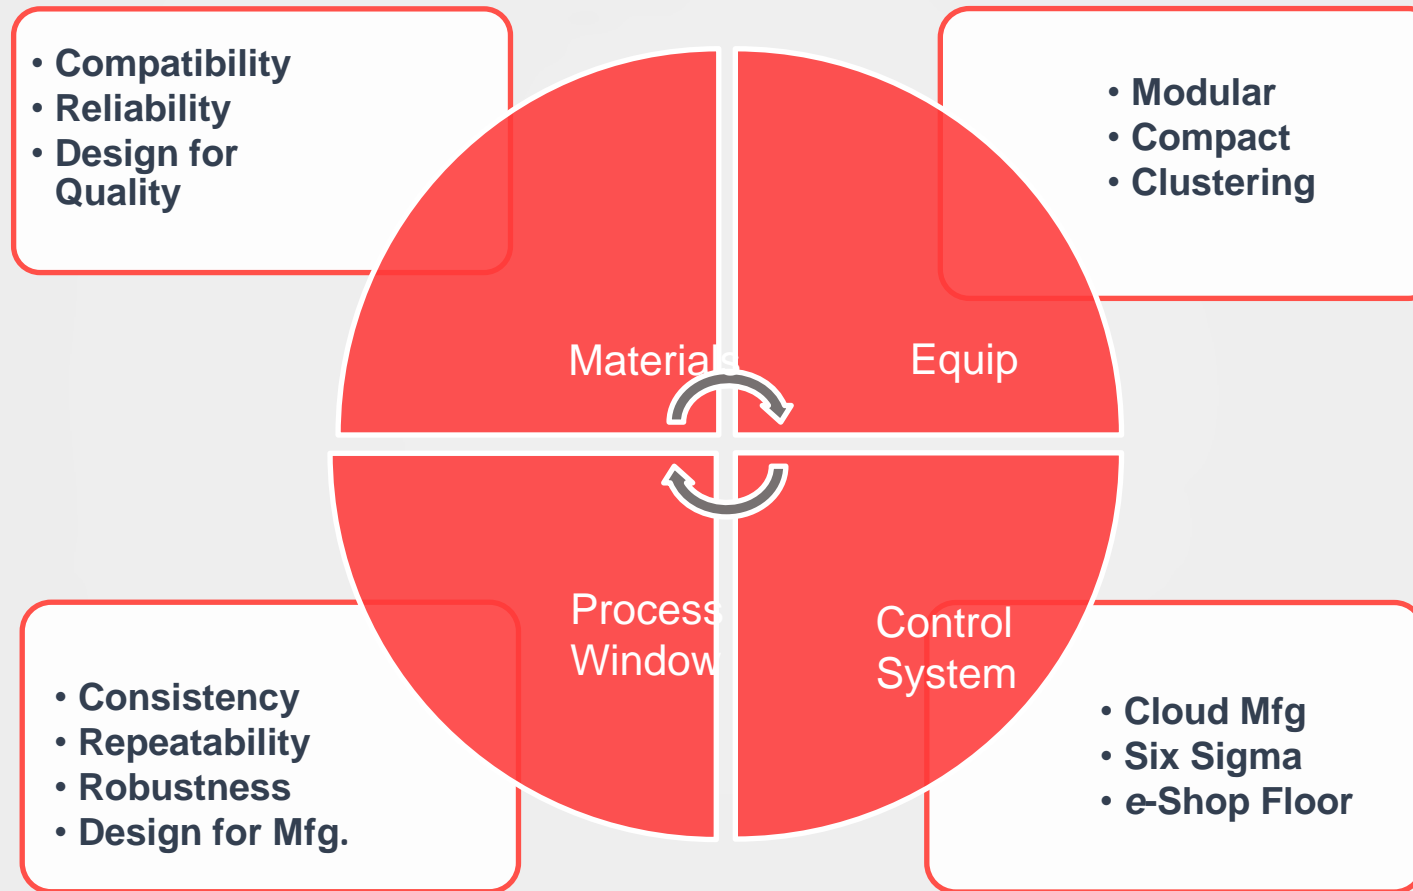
• Compatibility
• Reliability
• Design for Quality

• Modular
• Compact
• Clustering

Materials

Equip

Process Window

Control System

• Consistency
• Repeatability
• Robustness
• Design for Mfg.

• Cloud Mfg
• Six Sigma
• e-Shop Floor